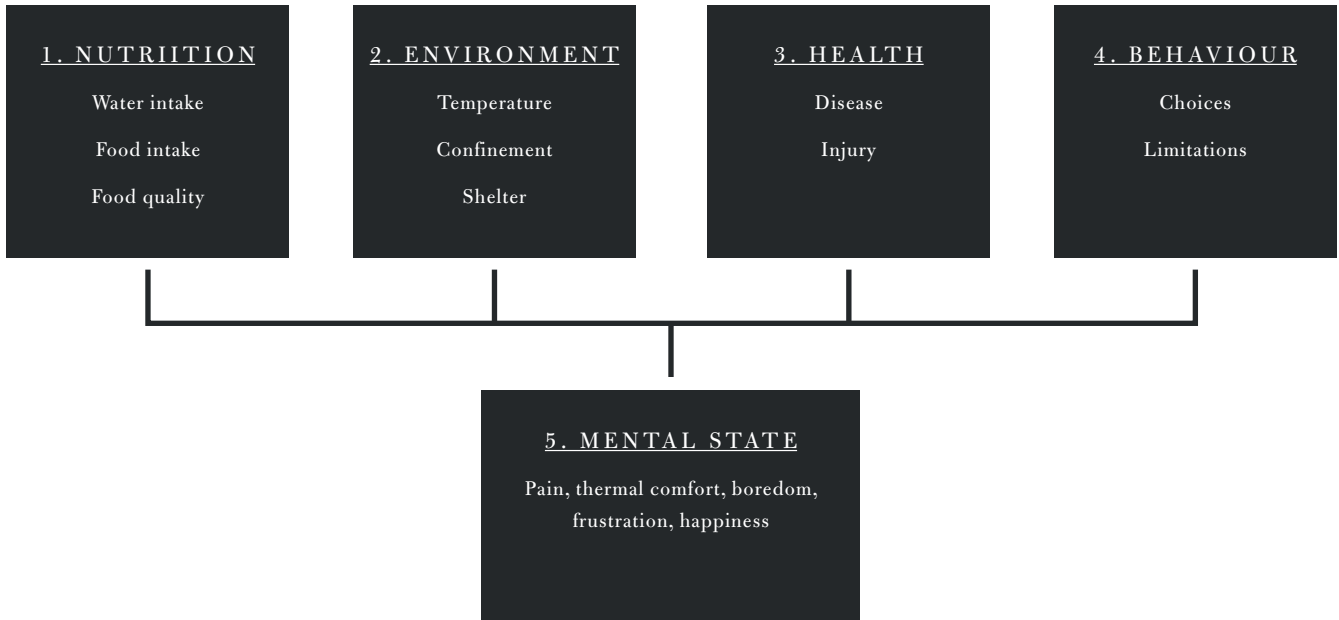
1. NUTRIITION

Water intake

Food intake

Food quality

2. ENVIRONMENT

Temperature

Confinement

Shelter

3. HEALTH

Disease

Injury

4. BEHAVIOUR

Choices

Limitations

5. MENTAL STATE

Pain, thermal comfort, boredom, frustration, happiness